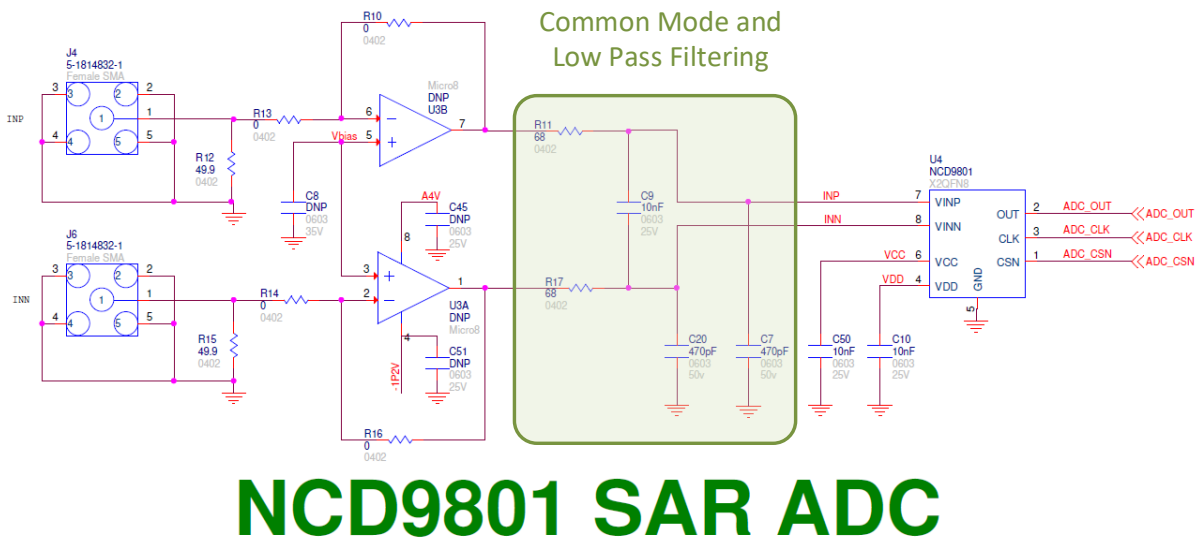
Common Mode and Low Pass Filtering

J4
5-1814832-1
Female SMA
3
2
1
1
4
5
5

INP

R10
0
0402

R13
0
0402

Micro8
DNP
U3B
6
5
7
Vbias

R12
49.9
0402

C8
DNP
0603
35V

A4V
C45
DNP
0603
25V
8

R11
68
0402

C9
10nF
0603
25V

U4
NCD9801
X2QFN8

INP
7
VINP
INN
8
VINN
VCC
6
VCC
VDD
4
VDD
OUT
2
CLK
3
CSN
1
GND
5

ADC_OUT
ADC_OUT
ADC_CLK
ADC_CLK
ADC_CSN
ADC_CSN

J6
5-1814832-1
Female SMA
3
2
1
1
4
5
5

INN

R14
0
0402

3
2
1
U3A
DNP
Micro8

R15
49.9
0402

R17
68
0402

-1P2V
C51
DNP
0603
25V

C20
470pF
0603
50v

C7
470pF
0603
50v

C50
10nF
0603
25V

C10
10nF
0603
25V

R16
0
0402

NCD9801 SAR ADC